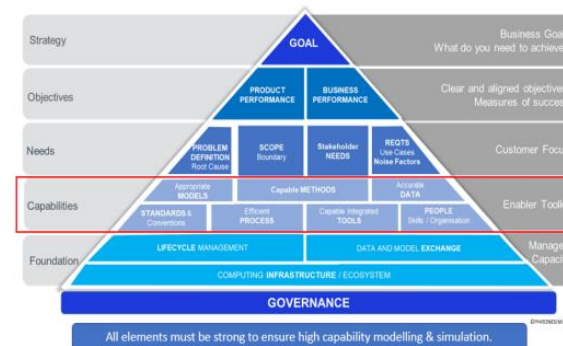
Strategy

GOAL

Business Goa
What do you need to achieve

Objectives

PRODUCT PERFORMANCE

BUSINESS PERFORMANCE

Clear and aligned objective
Measures of succes

Needs

PROBLEM DEFINITION
Root Cause

SCOPE
Boundary

Stakeholder NEEDS

REQTS
Use Cases
Noise Factors

Customer Focu

Capabilities

Appropriate MODELS

Capable METHODS

Accurate DATA

STANDARDS & Conventions

Efficient PROCESS

Capable Integrated TOOLS

PEOPLE
Skills / Organisation

Enabler Tool

Foundation

LIFECYCLE MANAGEMENT

DATA AND MODEL EXCHANGE

Manage
Capaci

COMPUTING INFRASTRUCTURE / ECOSYSTEM

GOVERNANCE

©NAFEMS

All elements must be strong to ensure high capability modelling & simulation.